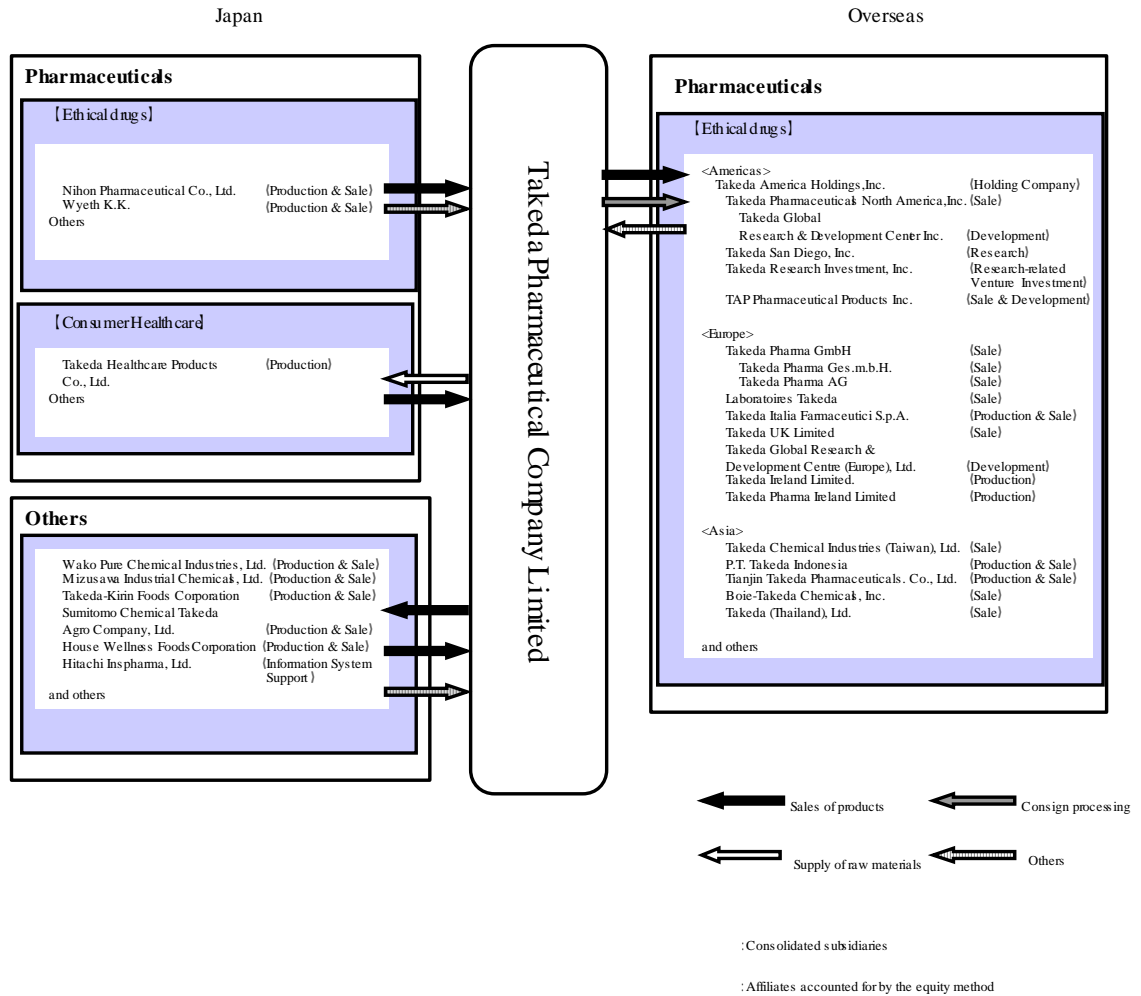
Japan

Overseas

Pharmaceuticals

【Ethical drugs】

Nihon Pharmaceutical Co., Ltd. (Production & Sale)
Wyeth K.K. (Production & Sale)
Others

【Consumer Healthcare】

Takeda Healthcare Products Co., Ltd. (Production)
Others

Others

Wako Pure Chemical Industries, Ltd. (Production & Sale)
Mizusawa Industrial Chemicals, Ltd. (Production & Sale)
Takeda-Kirin Foods Corporation (Production & Sale)
Sumitomo Chemical Takeda Agro Company, Ltd. (Production & Sale)
House Wellness Foods Corporation (Production & Sale)
Hitachi Inspharma, Ltd. (Information System Support)
and others

Takeda Pharmaceutical Company Limited

Pharmaceuticals

【Ethical drugs】

<Americas>
Takeda America Holdings, Inc. (Holding Company)
Takeda Pharmaceuticals North America, Inc. (Sale)
Takeda Global Research & Development Center Inc. (Development)
Takeda San Diego, Inc. (Research)
Takeda Research Investment, Inc. (Research-related Venture Investment)
TAP Pharmaceutical Products Inc. (Sale & Development)

<Europe>
Takeda Pharma GmbH (Sale)
Takeda Pharma Ges.m.b.H. (Sale)
Takeda Pharma AG (Sale)
Laboratoires Takeda (Sale)
Takeda Italia Farmaceutici S.p.A. (Production & Sale)
Takeda UK Limited (Sale)
Takeda Global Research & Development Centre (Europe), Ltd. (Development)
Takeda Ireland Limited. (Production)
Takeda Pharma Ireland Limited (Production)

<Asia>
Takeda Chemical Industries (Taiwan), Ltd. (Sale)
P.T. Takeda Indonesia (Production & Sale)
Tianjin Takeda Pharmaceuticals. Co., Ltd. (Production & Sale)
Boie-Takeda Chemicals, Inc. (Sale)
Takeda (Thailand), Ltd. (Sale)

and others

Sales of products
Consign processing
Supply of raw materials
Others

: Consolidated subsidiaries

: Affiliates accounted for by the equity method